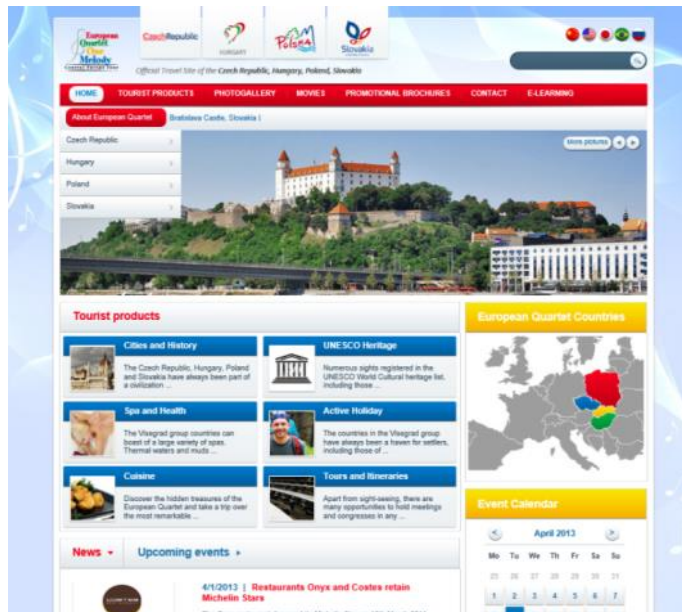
European Quartet One Melody

CzechRepublic

HUNGARY

Polska

Slovakia

Official Travel Site of the Czech Republic, Hungary, Poland, Slovakia

HOME TOURIST PRODUCTS PHOTOGALLERY MOVIES PROMOTIONAL BROCHURES CONTACT E-LEARNING

About European Quartet

Bratislava Castle, Slovakia |

Czech Republic

Hungary

Poland

Slovakia

More pictures

Tourist products

Cities and History

The Czech Republic, Hungary, Poland and Slovakia have always been part of a civilization ...

UNESCO Heritage

Numerous sights registered in the UNESCO World Cultural heritage list, including those ...

Spa and Health

The Visegrad group countries can boast of a large variety of spas. Thermal waters and muds ...

Active Holiday

The countries in the Visegrad group have always been a haven for settlers, including those of ...

Cuisine

Discover the hidden treasures of the European Quartet and take a trip over the most remarkable ...

Tours and Itineraries

Apart from sight-seeing, there are many opportunities to hold meetings and congresses in any ...

European Quartet Countries

Event Calendar

April 2013

| Mo | Tu | We | Th | Fr | Sa | Su |
|---|---|---|---|---|---|---|
| 25 | 26 | 27 | 28 | 29 | 30 | 31 |
| 1 | 2 | 3 | 4 | 5 | 6 | 7 |

News

Upcoming events

4/1/2013 | Restaurants Onyx and Costes retain Michelin Stars

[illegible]